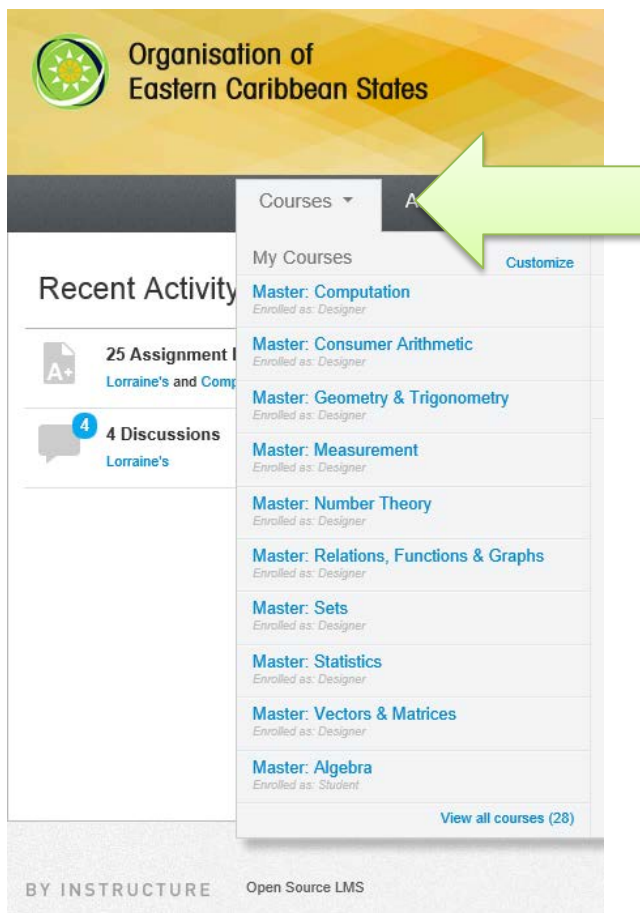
Organisation of
Eastern Caribbean States

Courses ▾ A

Recent Activity

A+ 25 Assignment
Lorraine's and Comp

4 4 Discussions
Lorraine's

My Courses Customize

Master: Computation
Enrolled as: Designer

Master: Consumer Arithmetic
Enrolled as: Designer

Master: Geometry & Trigonometry
Enrolled as: Designer

Master: Measurement
Enrolled as: Designer

Master: Number Theory
Enrolled as: Designer

Master: Relations, Functions & Graphs
Enrolled as: Designer

Master: Sets
Enrolled as: Designer

Master: Statistics
Enrolled as: Designer

Master: Vectors & Matrices
Enrolled as: Designer

Master: Algebra
Enrolled as: Student

View all courses (28)

BY INSTRUCTURE Open Source LMS